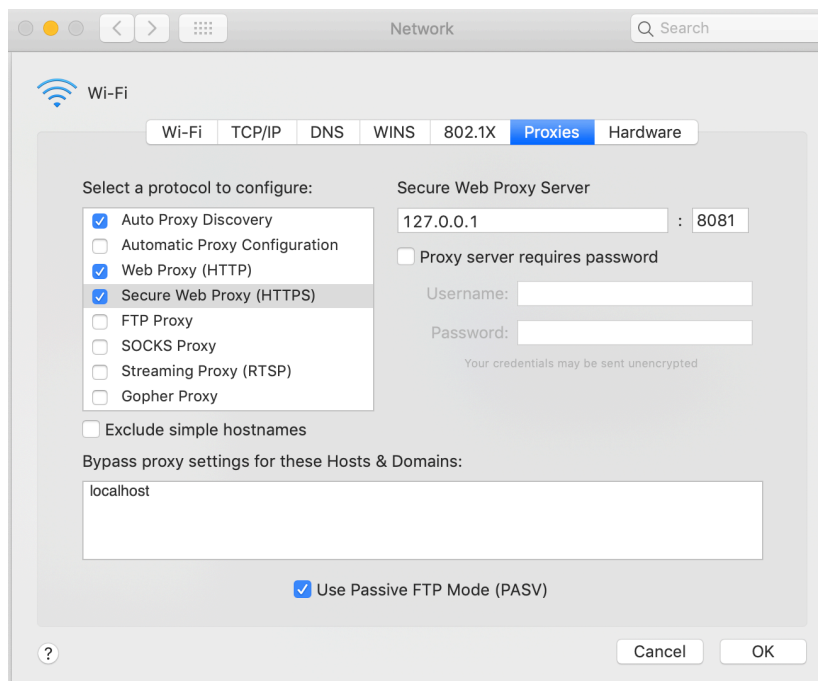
Network

Search

Wi-Fi

Wi-Fi | TCP/IP | DNS | WINS | 802.1X | Proxies | Hardware

Select a protocol to configure:

Auto Proxy Discovery
Automatic Proxy Configuration
Web Proxy (HTTP)
Secure Web Proxy (HTTPS)
FTP Proxy
SOCKS Proxy
Streaming Proxy (RTSP)
Gopher Proxy

Secure Web Proxy Server

127.0.0.1 : 8081

Proxy server requires password

Username:

Password:

Your credentials may be sent unencrypted

Exclude simple hostnames

Bypass proxy settings for these Hosts & Domains:

localhost

Use Passive FTP Mode (PASV)

?

Cancel

OK